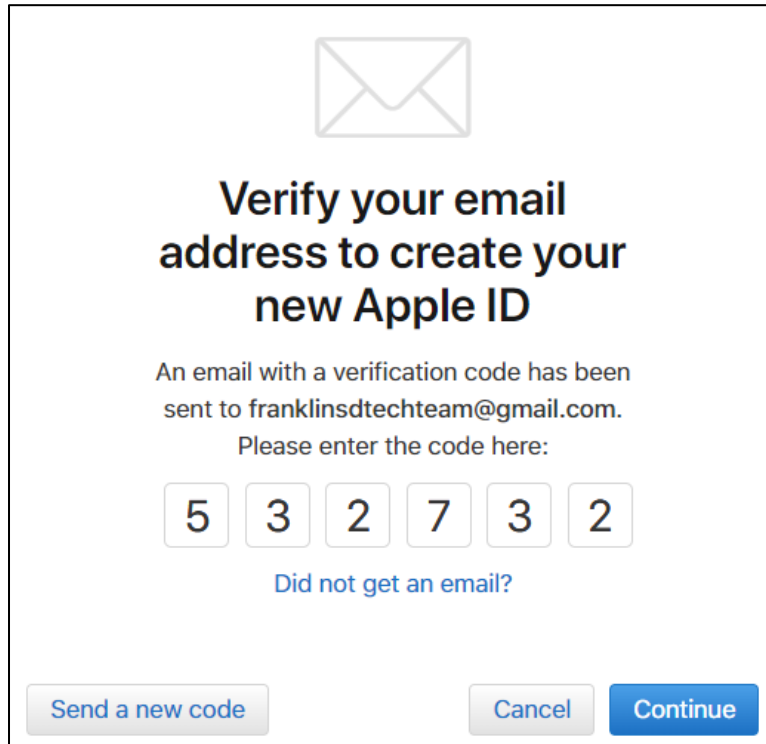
Verify your email address to create your new Apple ID

An email with a verification code has been sent to franklinsdtechteam@gmail.com. Please enter the code here:

5 3 2 7 3 2

Did not get an email?

Send a new code

Cancel

Continue